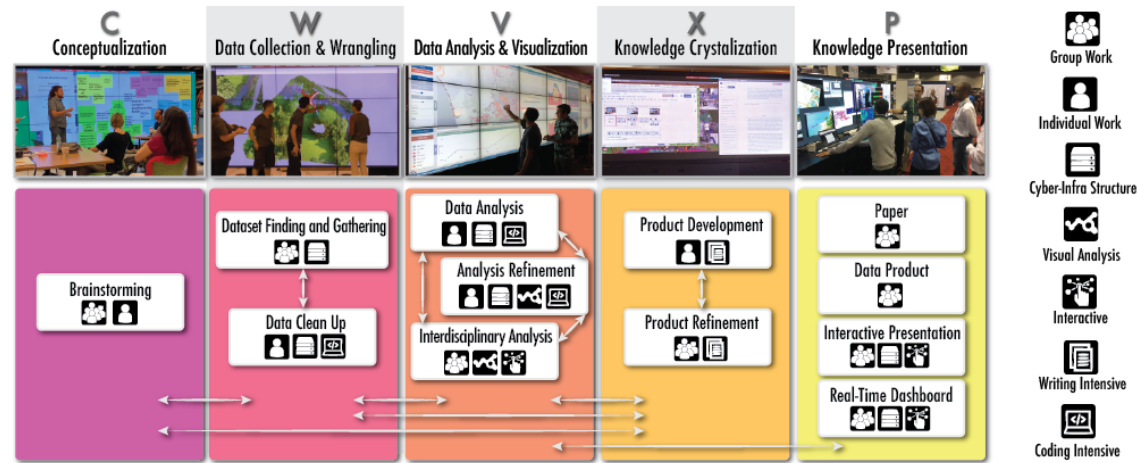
C
Conceptualization

W
Data Collection & Wrangling

V
Data Analysis & Visualization

X
Knowledge Crystalization

P
Knowledge Presentation

Brainstorming

Dataset Finding and Gathering

Data Clean Up

Data Analysis

Analysis Refinement

Interdisciplinary Analysis

Product Development

Product Refinement

Paper

Data Product

Interactive Presentation

Real-Time Dashboard

Group Work

Individual Work

Cyber-Infra Structure

Visual Analysis

Interactive

Writing Intensive

Coding Intensive